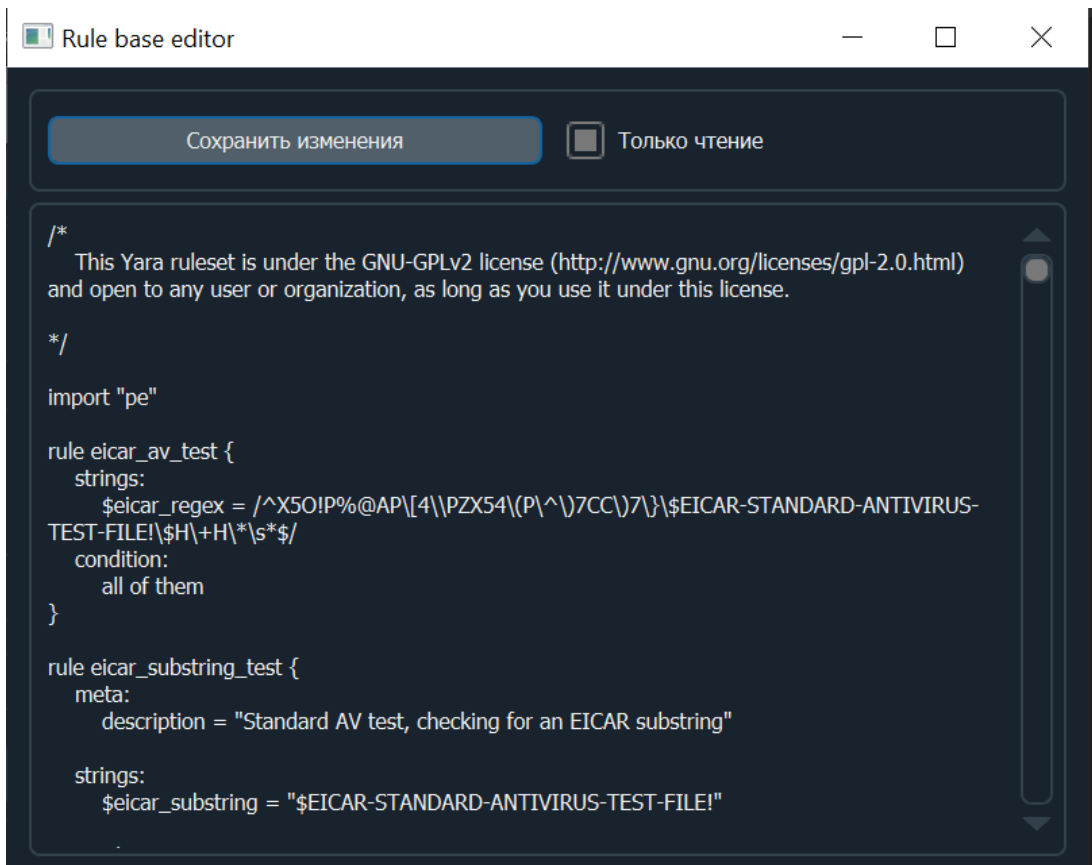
Rule base editor

Сохранить изменения

Только чтение

/*
This Yara ruleset is under the GNU-GPLv2 license (http://www.gnu.org/licenses/gpl-2.0.html) and open to any user or organization, as long as you use it under this license.

*/

import "pe"

rule eicar_av_test {
strings:
$eicar_regex = /^X5O!P%@AP\[4\\PZX54\(P\^\)7CC\)7\}\$EICAR-STANDARD-ANTIVIRUS-TEST-FILE!\$H\+H\*\s*$/
condition:
all of them
}

rule eicar_substring_test {
meta:
description = "Standard AV test, checking for an EICAR substring"

strings:
$eicar_substring = "$EICAR-STANDARD-ANTIVIRUS-TEST-FILE!"